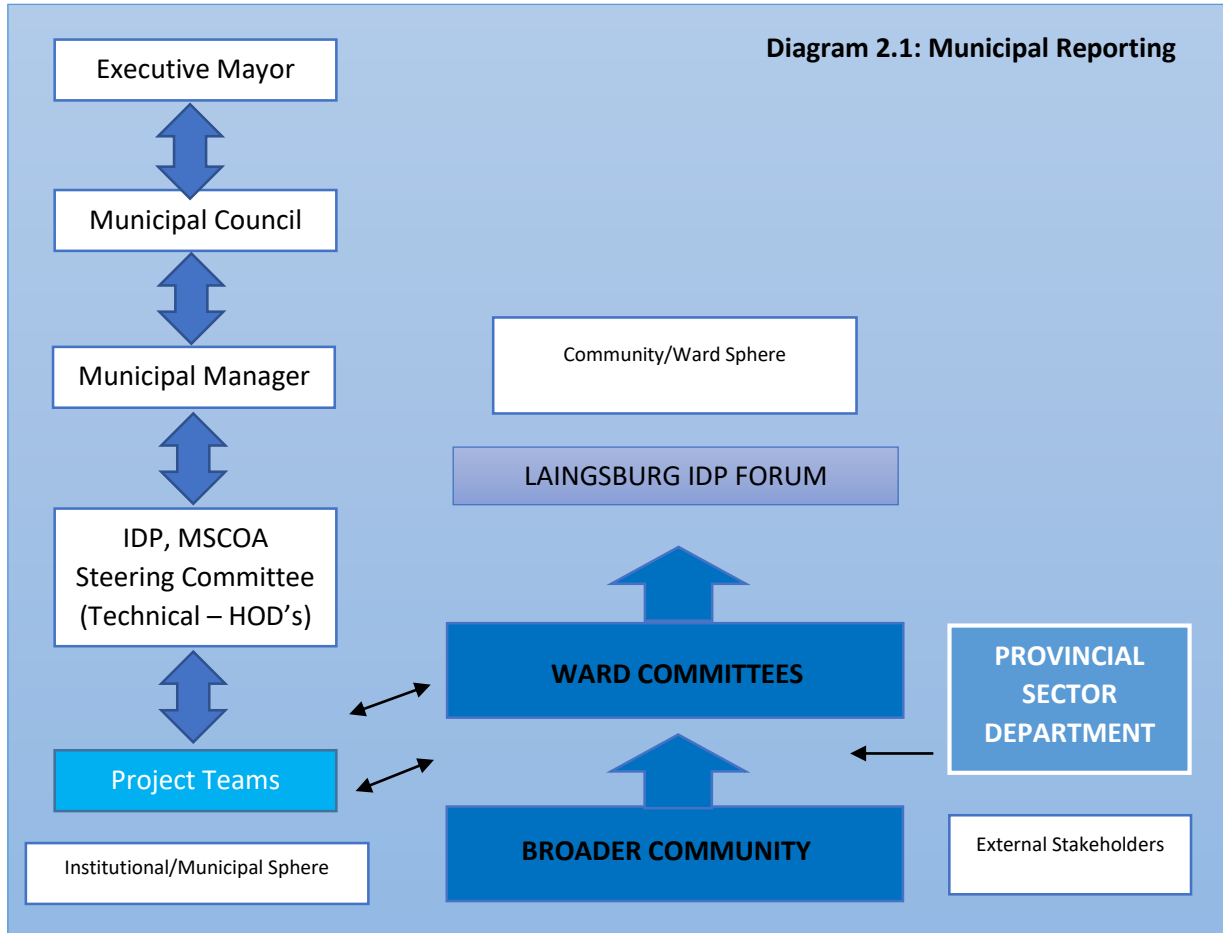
Diagram 2.1: Municipal Reporting

Executive Mayor

Municipal Council

Municipal Manager

IDP, MSCOA Steering Committee (Technical – HOD's)

Project Teams

Institutional/Municipal Sphere

Community/Ward Sphere

LAINGSBURG IDP FORUM

WARD COMMITTEES

BROADER COMMUNITY

PROVINCIAL SECTOR DEPARTMENT

External Stakeholders